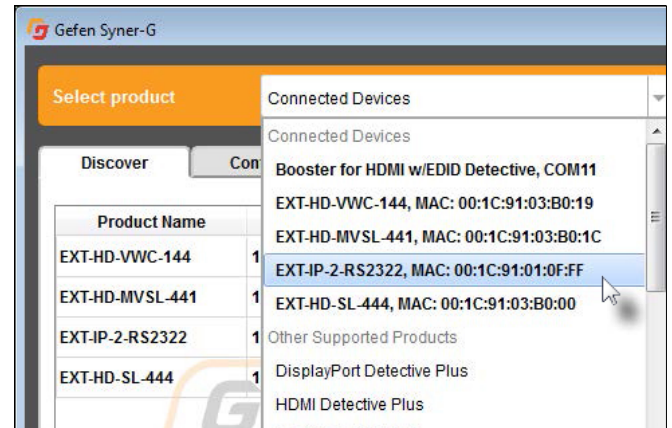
Gefen Syner-G

Select product

Connected Devices

Connected Devices

Booster for HDMI w/EDID Detective, COM11

EXT-HD-VWC-144, MAC: 00:1C:91:03:B0:19

EXT-HD-MVSL-441, MAC: 00:1C:91:03:B0:1C

EXT-IP-2-RS2322, MAC: 00:1C:91:01:0F:FF

EXT-HD-SL-444, MAC: 00:1C:91:03:B0:00

Other Supported Products

DisplayPort Detective Plus

HDMI Detective Plus

Discover

Con

Product Name

EXT-HD-VWC-144 1

EXT-HD-MVSL-441 1

EXT-IP-2-RS2322 1

EXT-HD-SL-444 1